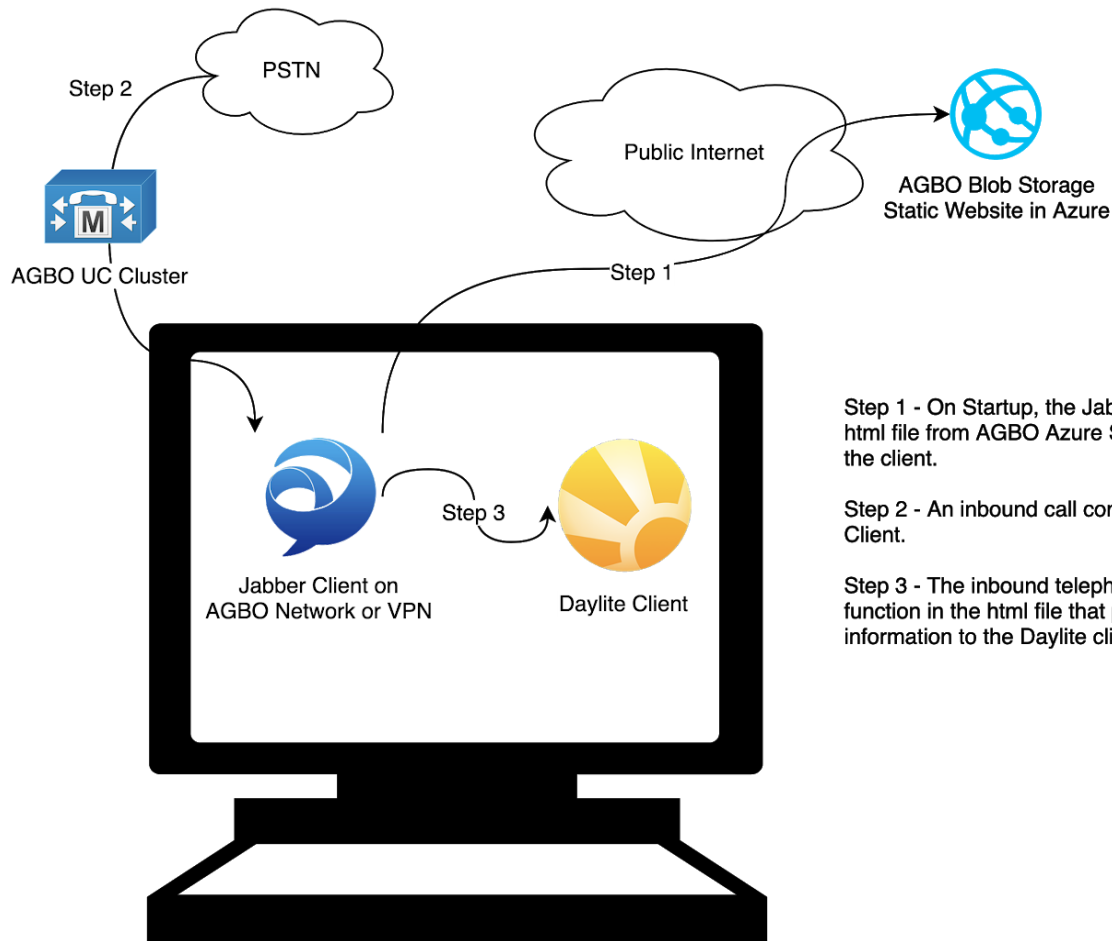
PSTN

Step 2

M

AGBO UC Cluster

Public Internet

AGBO Blob Storage
Static Website in Azure

Step 1

Jabber Client on
AGBO Network or VPN

Step 3

Daylite Client

Step 1 - On Startup, the Jab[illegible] html file from AGBO Azure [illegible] the client.

Step 2 - An inbound call co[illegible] Client.

Step 3 - The inbound teleph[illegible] function in the html file that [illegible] information to the Daylite cl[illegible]